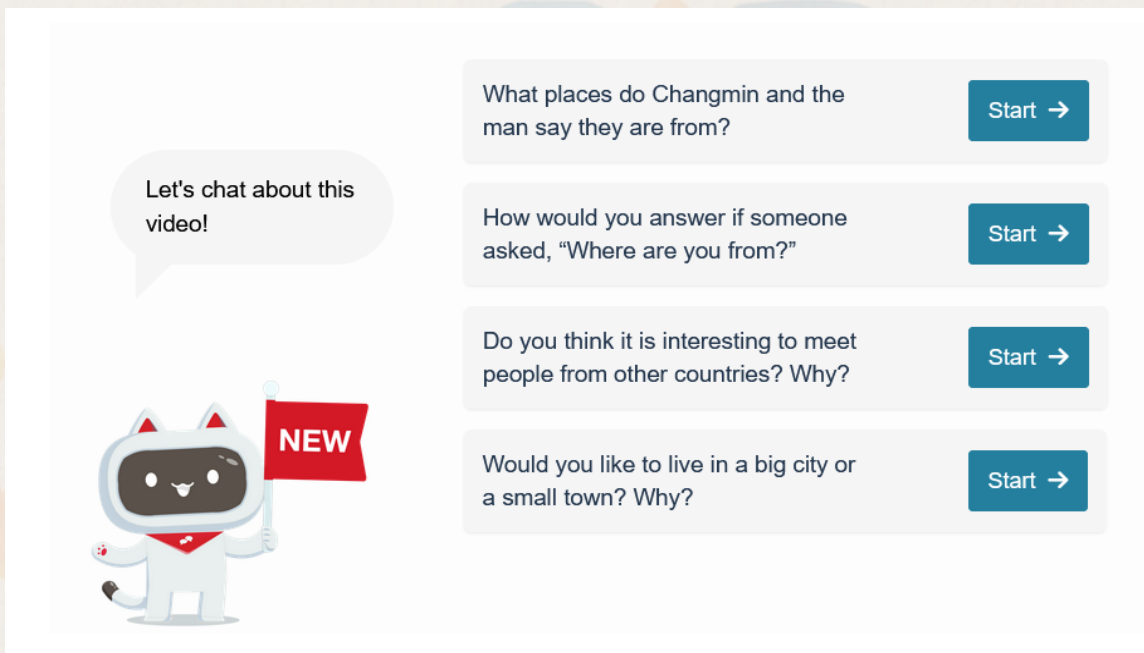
Let's chat about this video!

NEW

What places do Changmin and the man say they are from?

Start →

How would you answer if someone asked, “Where are you from?”

Start →

Do you think it is interesting to meet people from other countries? Why?

Start →

Would you like to live in a big city or a small town? Why?

Start →